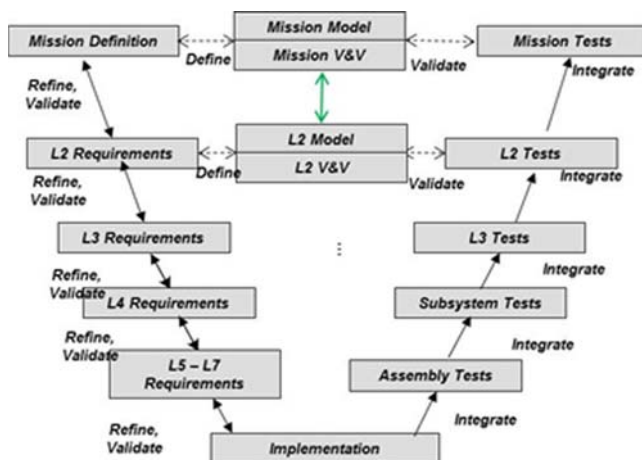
Mission Definition

Define

Mission Model

Mission V&V

Validate

Mission Tests

Integrate

Refine, Validate

L2 Requirements

Define

L2 Model

L2 V&V

Validate

L2 Tests

Integrate

Refine, Validate

L3 Requirements

L3 Tests

Integrate

Refine, Validate

L4 Requirements

Subsystem Tests

Integrate

Refine, Validate

L5 – L7 Requirements

Assembly Tests

Integrate

Refine, Validate

Implementation